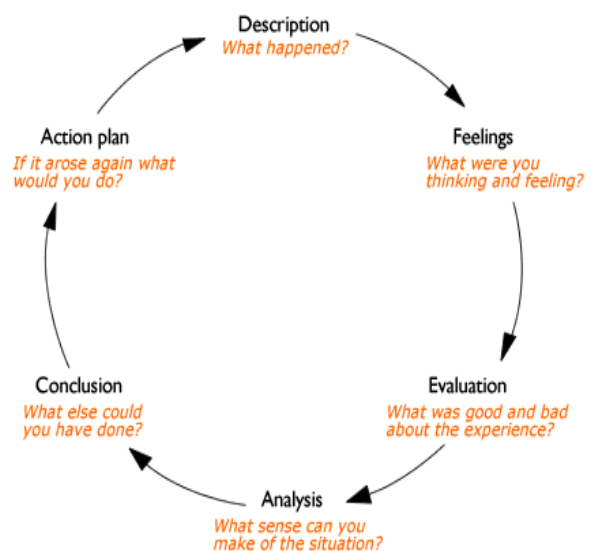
Description
What happened?

Feelings
What were you thinking and feeling?

Evaluation
What was good and bad about the experience?

Analysis
What sense can you make of the situation?

Conclusion
What else could you have done?

Action plan
If it arose again what would you do?